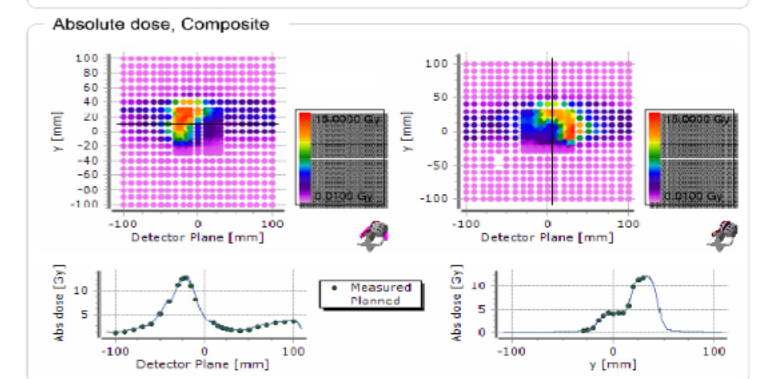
Absolute dose, Composite

100
80
60
40
20
0
-20
-40
-60
-80
-100
Y [mm]
-100 0 100
Detector Plane [mm]

15.0000 Gy
0.0100 Gy

100
50
0
-50
-100
Y [mm]
-100 0 100
Detector Plane [mm]

15.0000 Gy
0.0100 Gy

Abs dose [Gy]
10
5
-100 0 100
Detector Plane [mm]

Measured
Planned

Abs dose [Gy]
10
5
0
-100 0 100
y [mm]